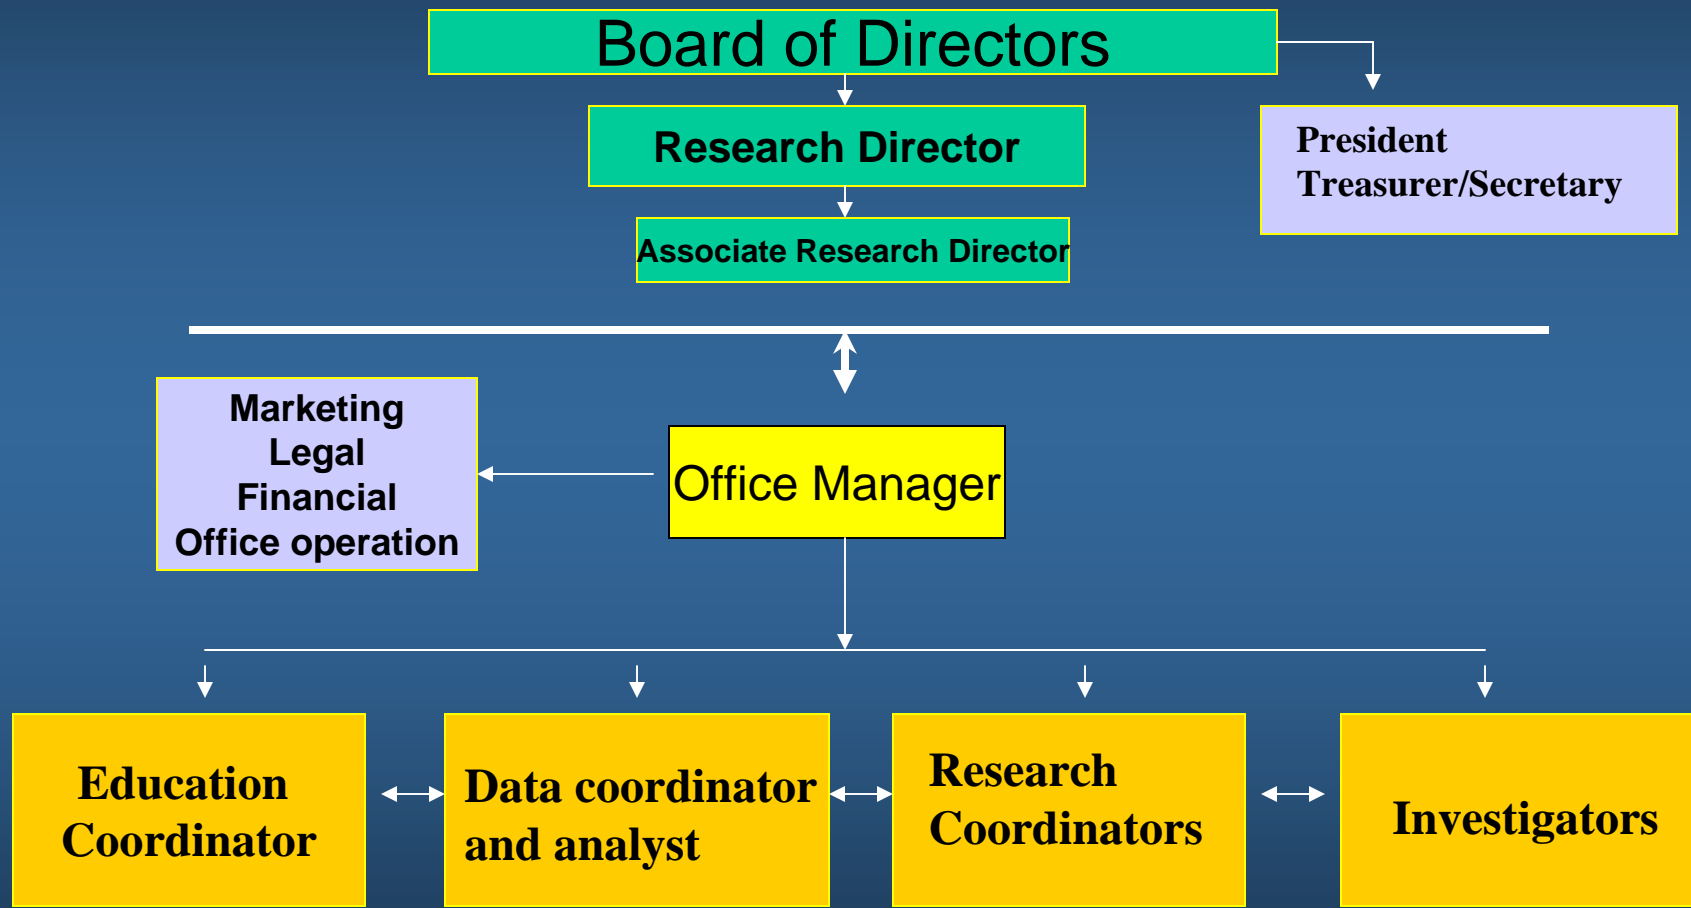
Board of Directors

Research Director

Associate Research Director

President
Treasurer/Secretary

Marketing
Legal
Financial
Office operation

Office Manager

Education Coordinator

Data coordinator and analyst

Research Coordinators

Investigators